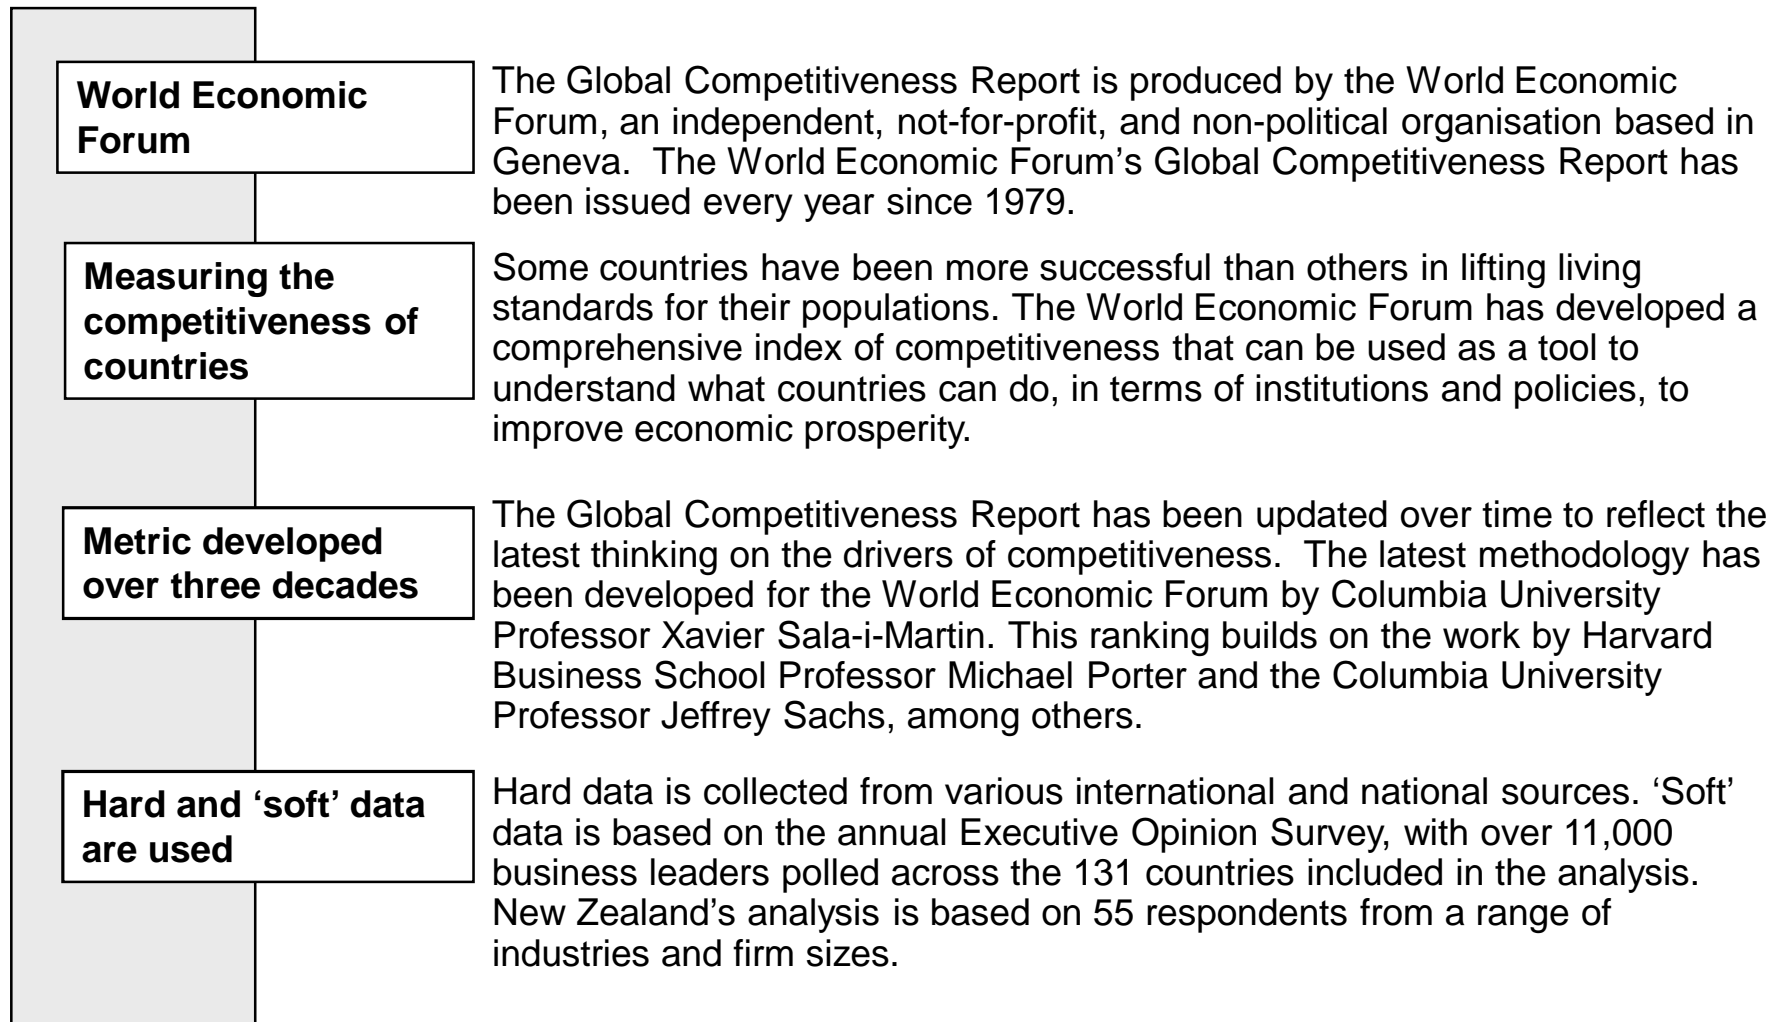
World Economic Forum

The Global Competitiveness Report is produced by the World Economic Forum, an independent, not-for-profit, and non-political organisation based in Geneva. The World Economic Forum's Global Competitiveness Report has been issued every year since 1979.

Measuring the competitiveness of countries

Some countries have been more successful than others in lifting living standards for their populations. The World Economic Forum has developed a comprehensive index of competitiveness that can be used as a tool to understand what countries can do, in terms of institutions and policies, to improve economic prosperity.

Metric developed over three decades

The Global Competitiveness Report has been updated over time to reflect the latest thinking on the drivers of competitiveness. The latest methodology has been developed for the World Economic Forum by Columbia University Professor Xavier Sala-i-Martin. This ranking builds on the work by Harvard Business School Professor Michael Porter and the Columbia University Professor Jeffrey Sachs, among others.

Hard and 'soft' data are used

Hard data is collected from various international and national sources. 'Soft' data is based on the annual Executive Opinion Survey, with over 11,000 business leaders polled across the 131 countries included in the analysis. New Zealand's analysis is based on 55 respondents from a range of industries and firm sizes.